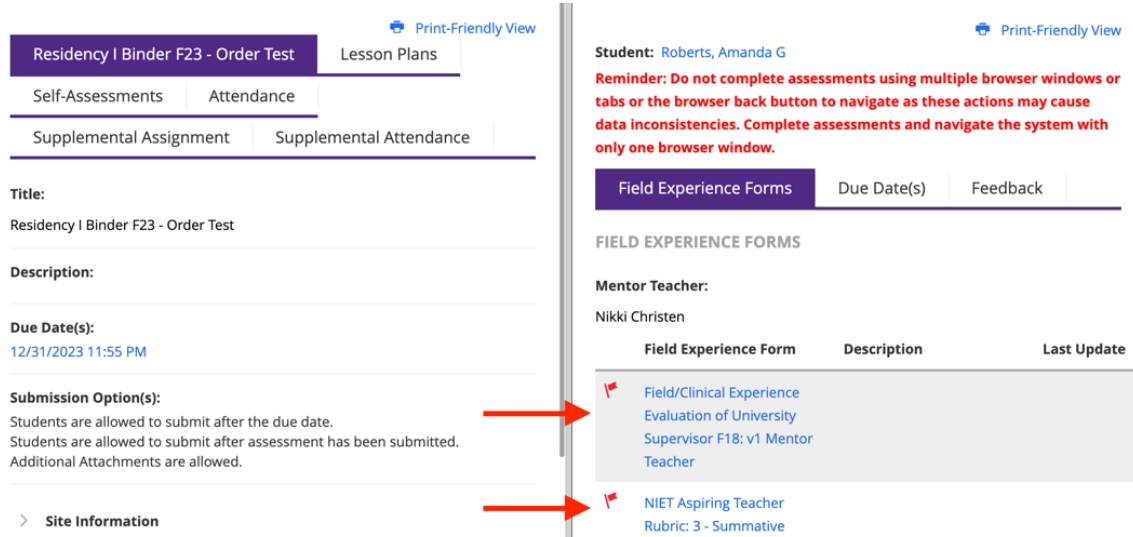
Print-Friendly View

Residency I Binder F23 - Order Test | Lesson Plans

Self-Assessments | Attendance

Supplemental Assignment | Supplemental Attendance

Title:

Residency I Binder F23 - Order Test

Description:

Due Date(s):

12/31/2023 11:55 PM

Submission Option(s):

Students are allowed to submit after the due date.
Students are allowed to submit after assessment has been submitted.
Additional Attachments are allowed.

Site Information

Print-Friendly View

Student: Roberts, Amanda G

Reminder: Do not complete assessments using multiple browser windows or tabs or the browser back button to navigate as these actions may cause data inconsistencies. Complete assessments and navigate the system with only one browser window.

Field Experience Forms | Due Date(s) | Feedback

FIELD EXPERIENCE FORMS

Mentor Teacher:

Nikki Christen

| Field Experience Form | Description | Last Update |
|---|---|---|
| Field/Clinical Experience Evaluation of University Supervisor F18: v1 Mentor Teacher | | |
| NIET Aspiring Teacher Rubric: 3 - Summative | | |